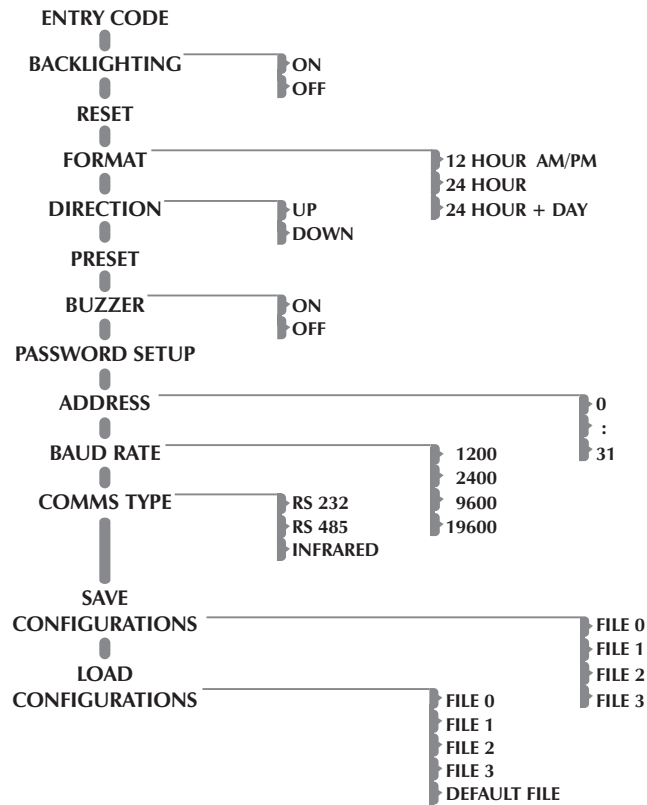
ENTRY CODE

BACKLIGHTING

ON
OFF

RESET

FORMAT

12 HOUR AM/PM
24 HOUR
24 HOUR + DAY

DIRECTION

UP
DOWN

PRESET

BUZZER

ON
OFF

PASSWORD SETUP

ADDRESS

0
:
31

BAUD RATE

1200
2400
9600
19600

COMMS TYPE

RS 232
RS 485
INFRARED

SAVE CONFIGURATIONS

FILE 0
FILE 1
FILE 2
FILE 3

LOAD CONFIGURATIONS

FILE 0
FILE 1
FILE 2
FILE 3
DEFAULT FILE